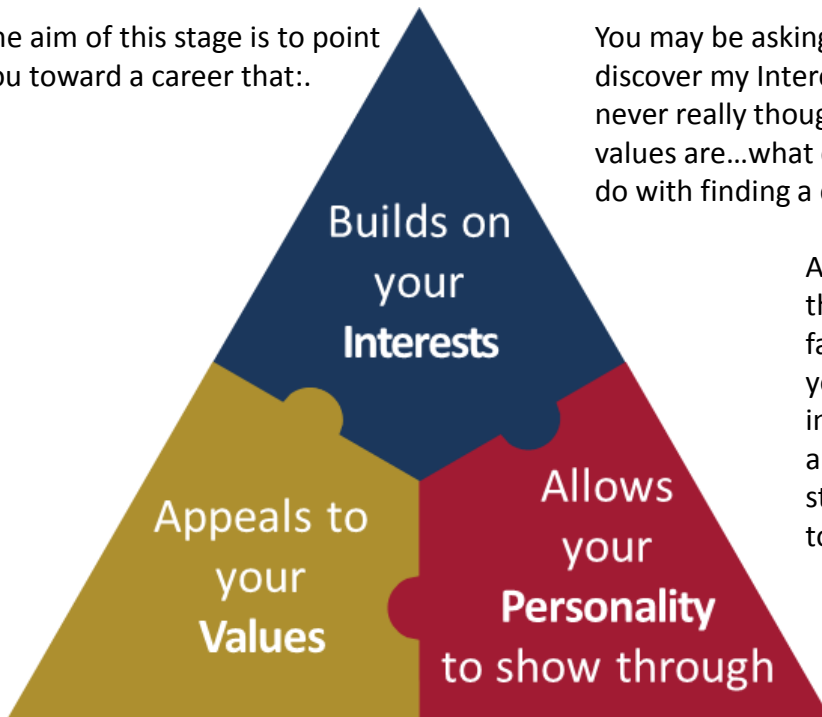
he aim of this stage is to point ou toward a career that:.

You may be asking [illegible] discover my Inter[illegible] never really thoug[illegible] values are…what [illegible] do with finding a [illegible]

A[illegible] th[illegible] fa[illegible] y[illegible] in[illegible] a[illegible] st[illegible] to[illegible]

Builds on your Interests

Appeals to your Values

Allows your Personality to show through